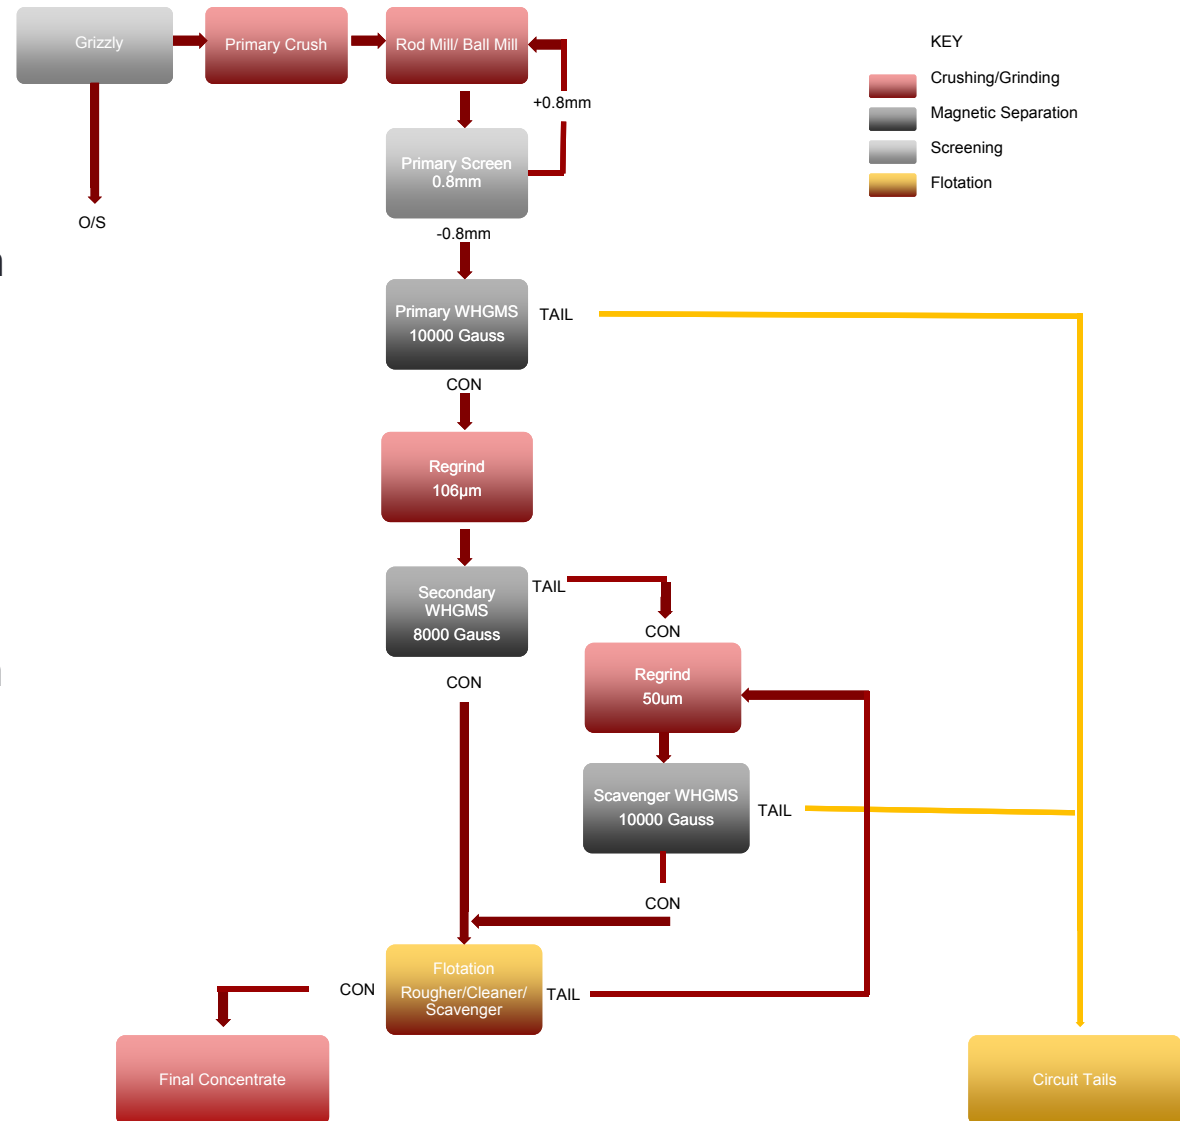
Grizzly

Primary Crush

Rod Mill/ Ball Mill

KEY

Crushing/Grinding

Magnetic Separation

Screening

Flotation

+0.8mm

Primary Screen 0.8mm

O/S

-0.8mm

Primary WHGMS 10000 Gauss

TAIL

CON

Regrind 106µm

Secondary WHGMS 8000 Gauss

TAIL

CON

Regrind 50um

CON

Scavenger WHGMS 10000 Gauss

TAIL

CON

Flotation Rougher/Cleaner/ Scavenger

CON

TAIL

Final Concentrate

Circuit Tails